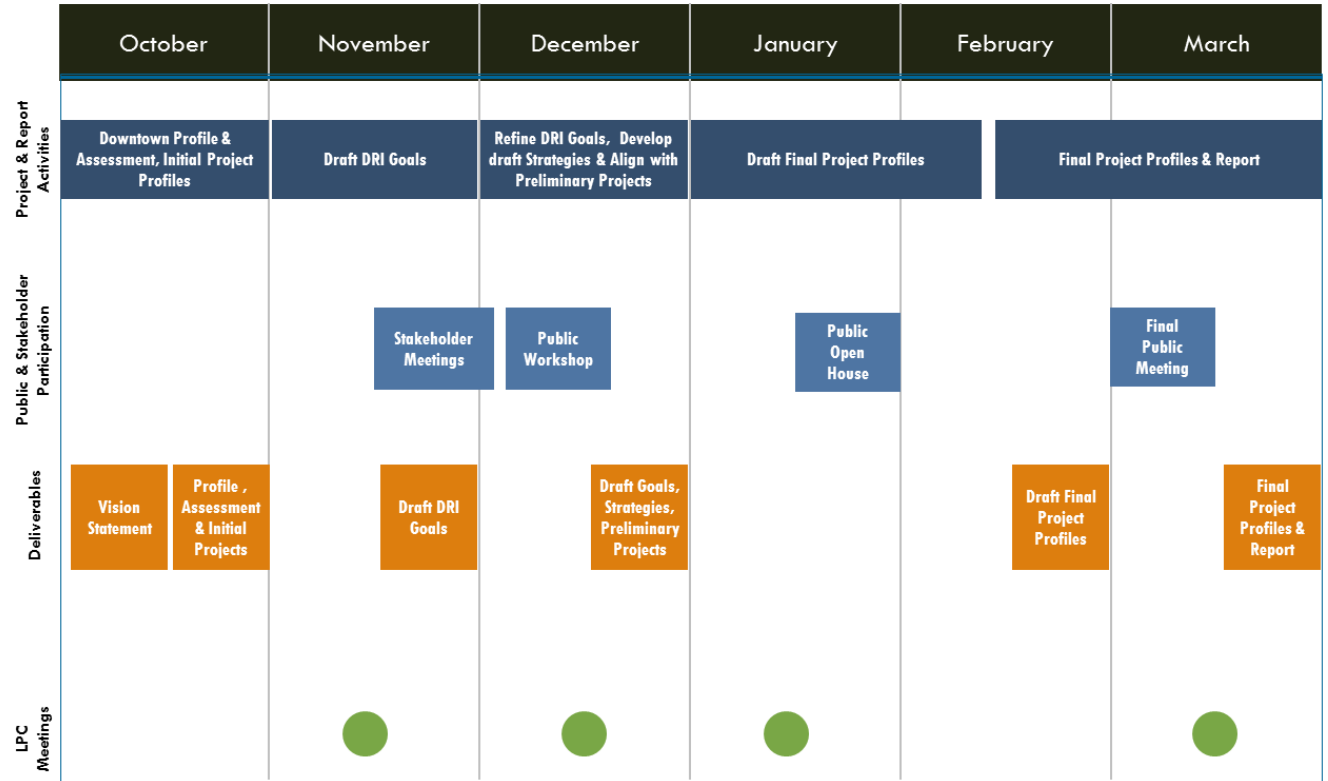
October
November
December
January
February
March

Project & Report Activities

Downtown Profile & Assessment, Initial Project Profiles

Draft DRI Goals

Refine DRI Goals, Develop draft Strategies & Align with Preliminary Projects

Draft Final Project Profiles

Final Project Profiles & Report

Public & Stakeholder Participation

Stakeholder Meetings

Public Workshop

Public Open House

Final Public Meeting

Deliverables

Vision Statement

Profile , Assessment & Initial Projects

Draft DRI Goals

Draft Goals, Strategies, Preliminary Projects

Draft Final Project Profiles

Final Project Profiles & Report

LPC Meetings